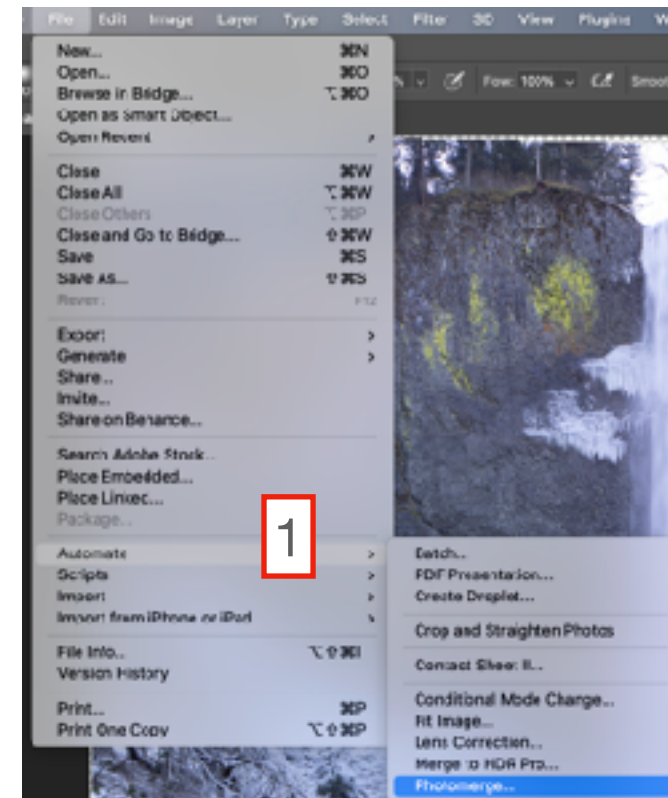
File Edit Image Layer Type Select Filter 3D View Plugins

Flow: 100% Smoot

New... ⌘N
Open... ⌘O
Browse in Bridge... ⌥⌘O
Open as Smart Object...
Open Recent

Close ⌘W
Close All ⌥⌘W
Close Others ⌥⌘P
Close and Go to Bridge... ⇧⌘W
Save ⌘S
Save As... ⇧⌘S
Revert F12

Export
Generate
Share...
Invite...
Share on Behance...

Search Adobe Stock...
Place Embedded...
Place Linked...
Package...

Automate
Scripts
Import
Import from iPhone or iPad

File Info... ⌥⇧⌘I
Version History

Print... ⌘P
Print One Copy ⌥⇧⌘P

1

Batch...
PDF Presentation...
Create Droplet...

Crop and Straighten Photos

Contact Sheet II...

Conditional Mode Change...
Fit Image...
Lens Correction...
Merge to HDR Pro...
Photomerge...